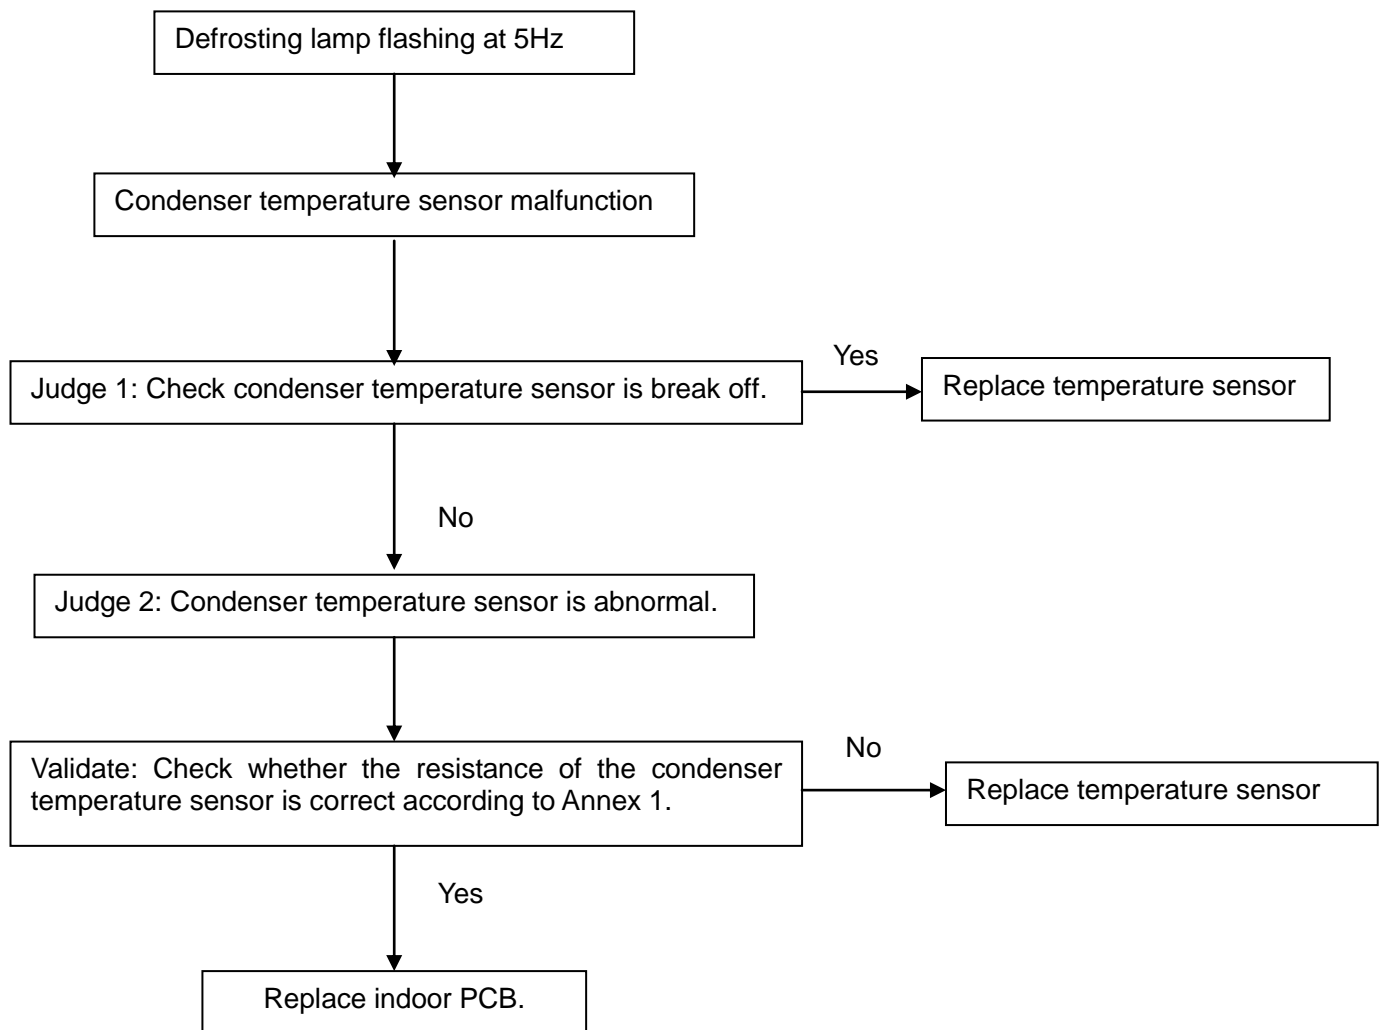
Defrosting lamp flashing at 5Hz

Condenser temperature sensor malfunction

Judge 1: Check condenser temperature sensor is break off.

Yes

Replace temperature sensor

No

Judge 2: Condenser temperature sensor is abnormal.

Validate: Check whether the resistance of the condenser temperature sensor is correct according to Annex 1.

No

Replace temperature sensor

Yes

Replace indoor PCB.